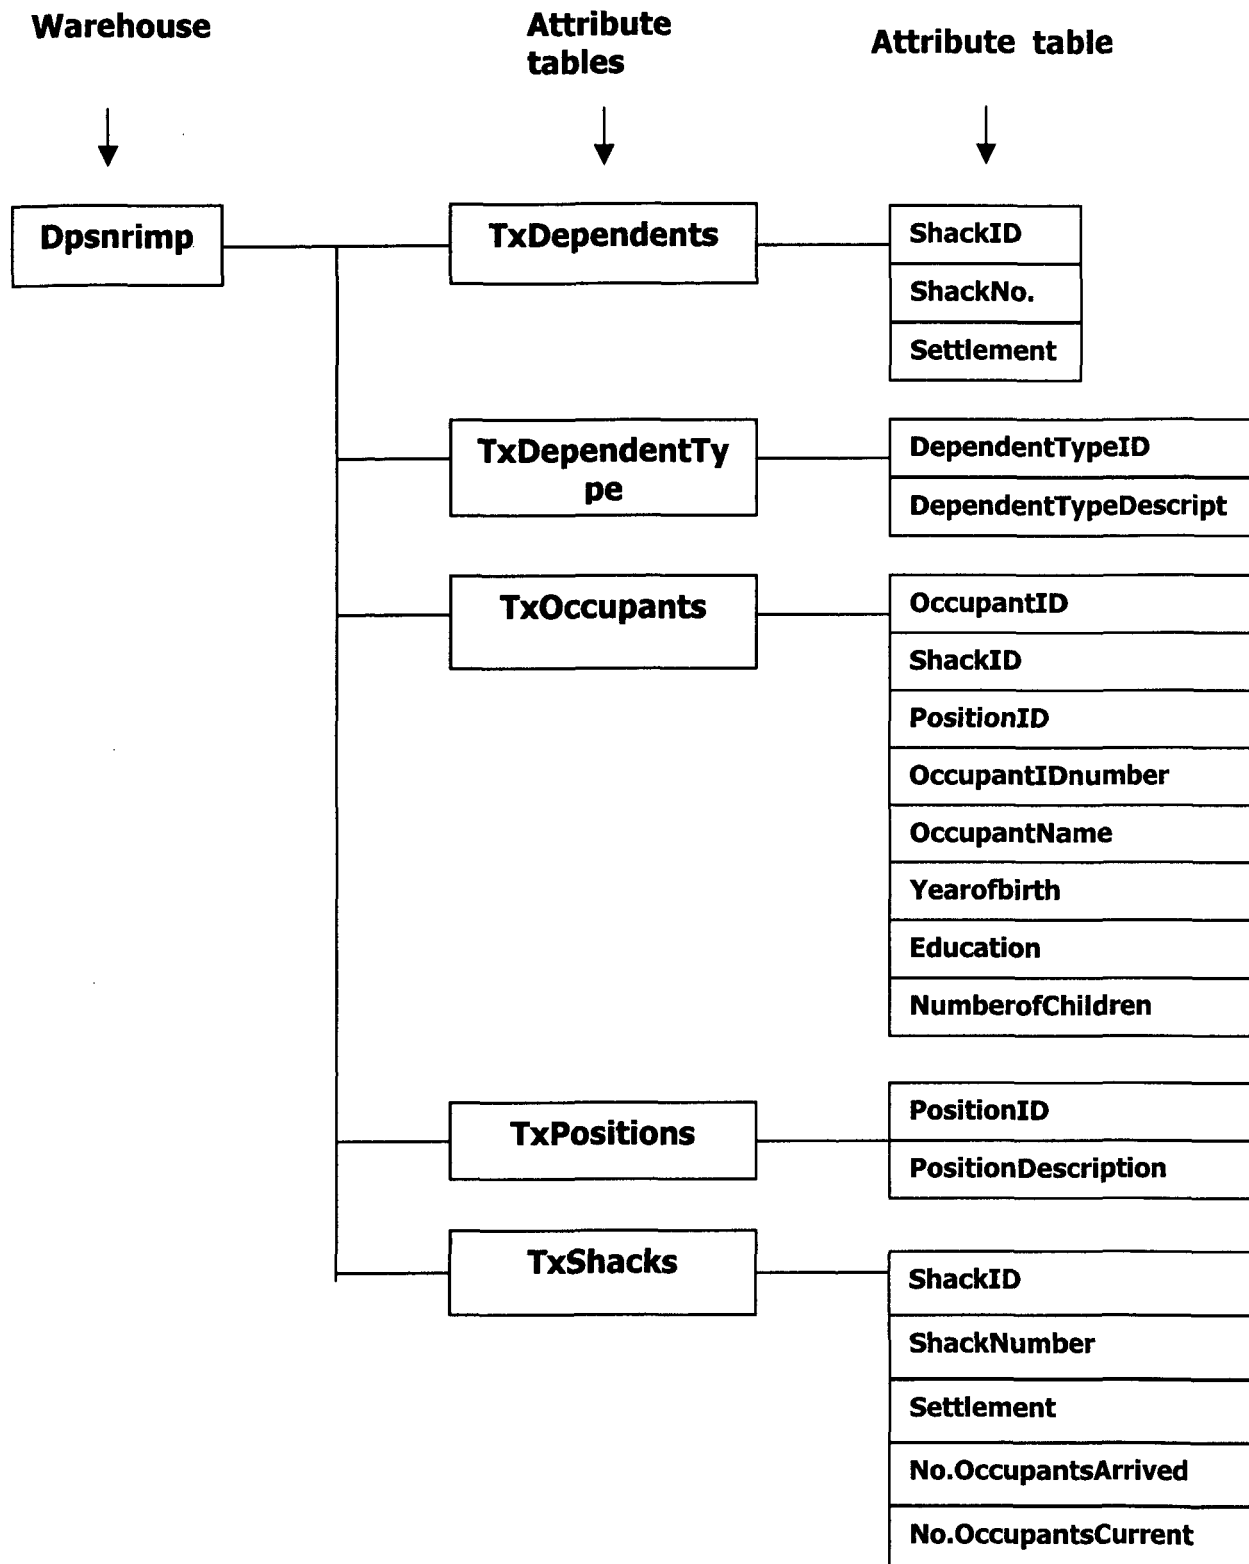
Warehouse

Attribute tables

Attribute table

Dpsnrimp

TxDependents

ShackID

ShackNo.

Settlement

TxDependentType

DependentTypeID

DependentTypeDescript

TxOccupants

OccupantID

ShackID

PositionID

OccupantIDnumber

OccupantName

Yearofbirth

Education

NumberofChildren

TxPositions

PositionID

PositionDescription

TxShacks

ShackID

ShackNumber

Settlement

No.OccupantsArrived

No.OccupantsCurrent